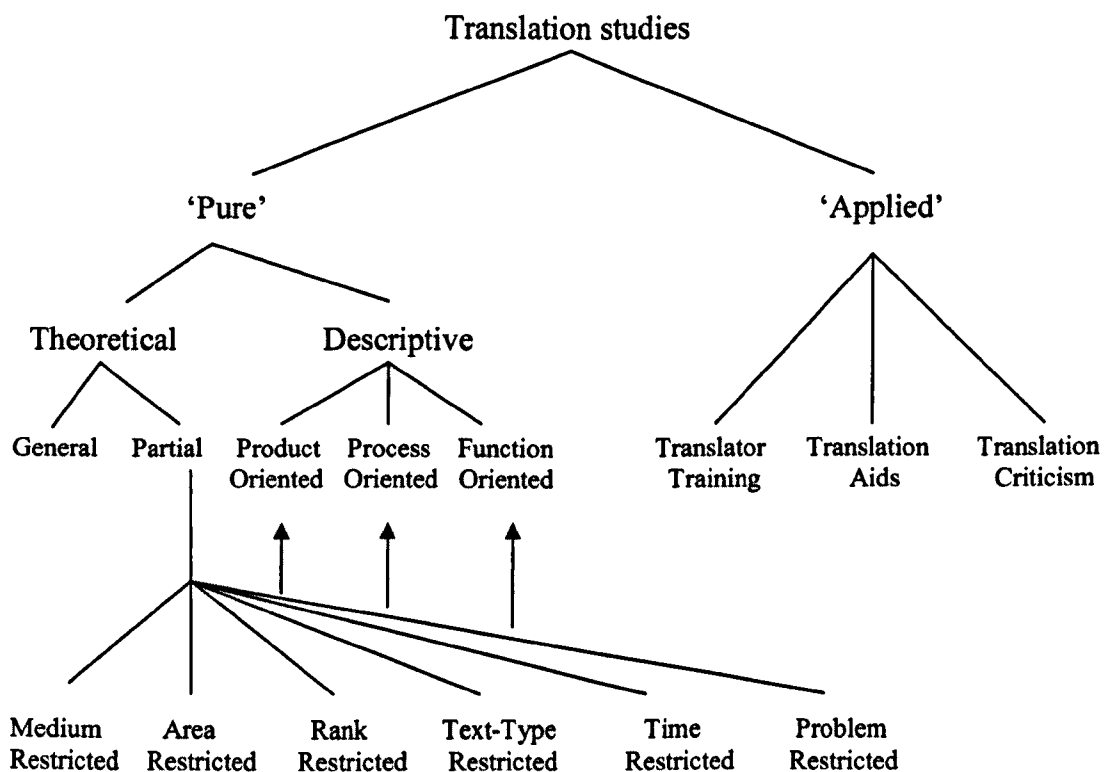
Translation studies

'Pure'

'Applied'

Theoretical

Descriptive

General

Partial

Product Oriented

Process Oriented

Function Oriented

Translator Training

Translation Aids

Translation Criticism

Medium Restricted

Area Restricted

Rank Restricted

Text-Type Restricted

Time Restricted

Problem Restricted